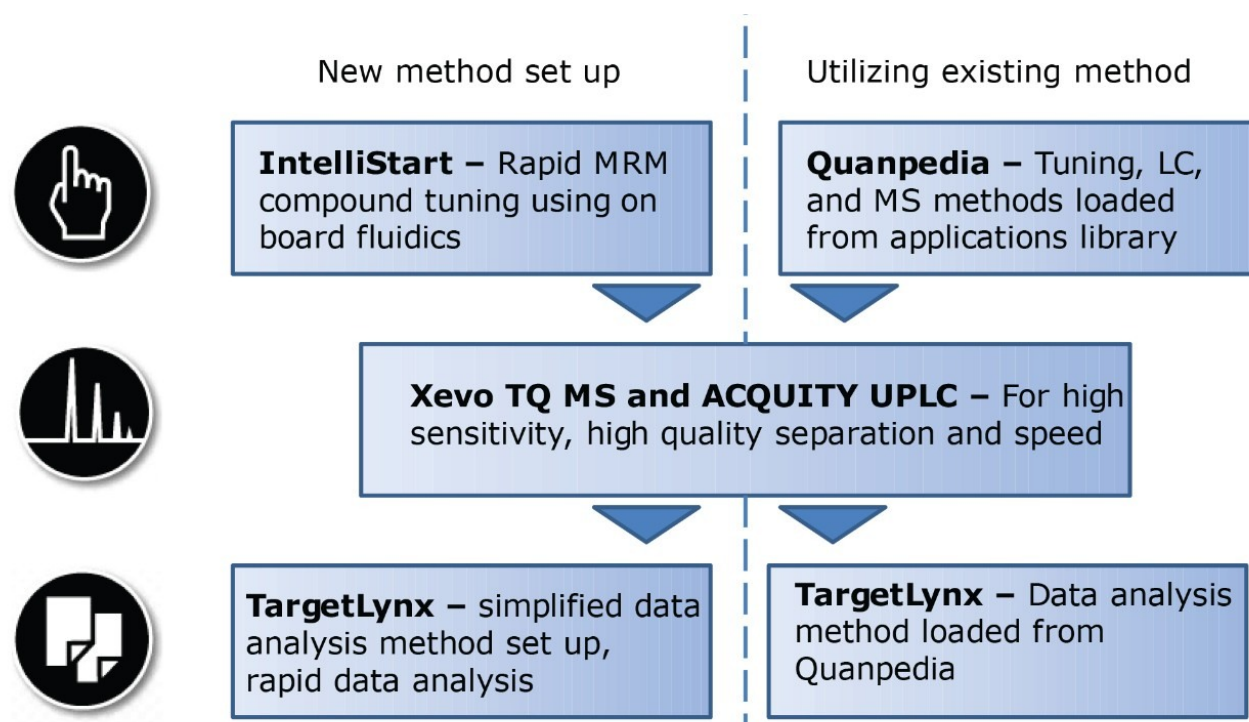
New method set up

Utilizing existing method

IntelliStart – Rapid MRM compound tuning using on board fluidics

Quanpedia – Tuning, LC, and MS methods loaded from applications library

Xevo TQ MS and ACQUITY UPLC – For high sensitivity, high quality separation and speed

TargetLynx – simplified data analysis method set up, rapid data analysis

TargetLynx – Data analysis method loaded from Quanpedia